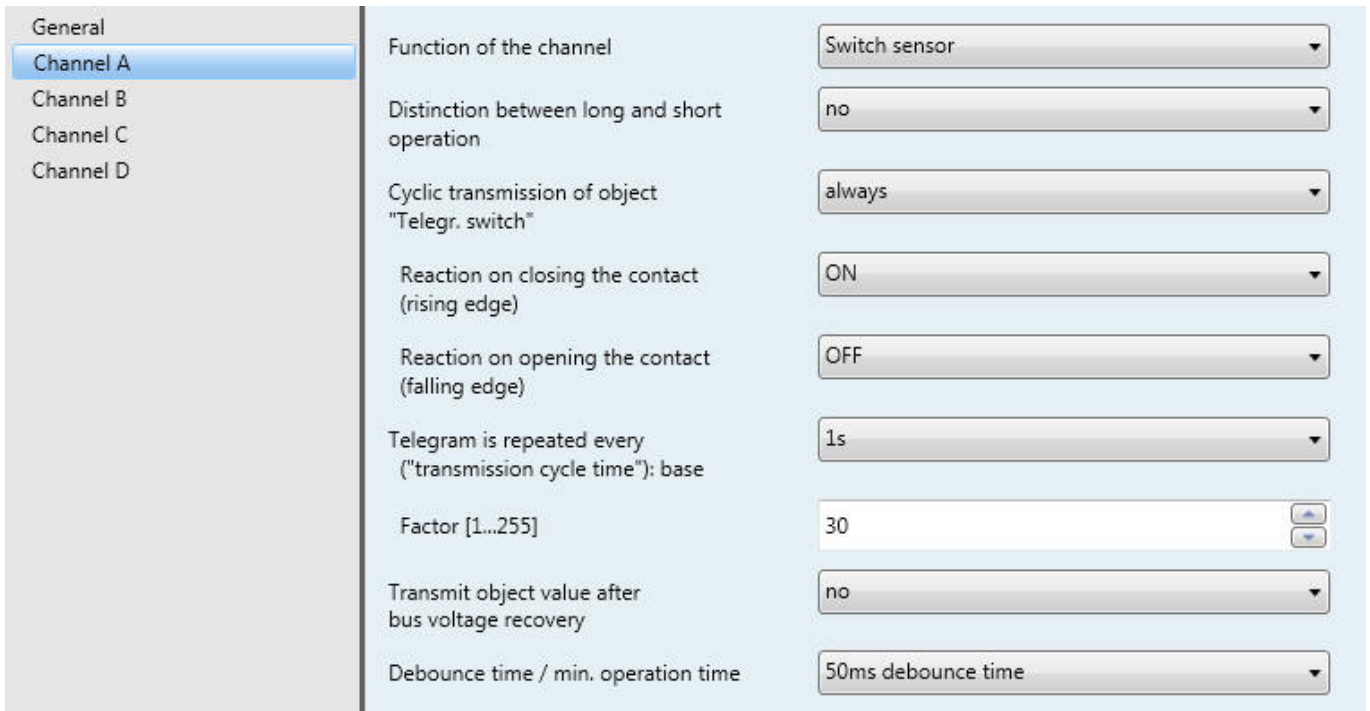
General
Channel A
Channel B
Channel C
Channel D

Function of the channel
Switch sensor

Distinction between long and short operation
no

Cyclic transmission of object "Telegr. switch"
always

Reaction on closing the contact (rising edge)
ON

Reaction on opening the contact (falling edge)
OFF

Telegram is repeated every ("transmission cycle time"): base
1s

Factor [1...255]
30

Transmit object value after bus voltage recovery
no

Debounce time / min. operation time
50ms debounce time